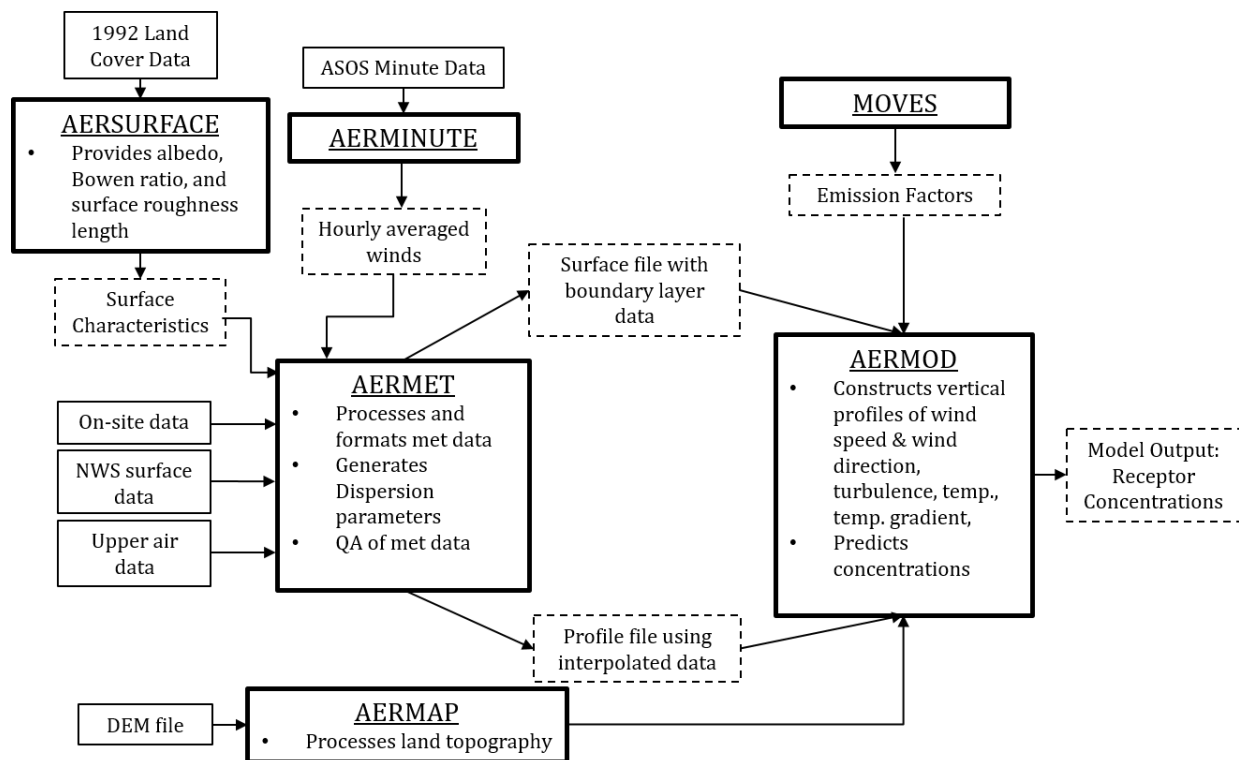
1992 Land Cover Data

AERSURFACE
• Provides albedo, Bowen ratio, and surface roughness length

Surface Characteristics

ASOS Minute Data

AERMINUTE

Hourly averaged winds

MOVES

Emission Factors

Surface file with boundary layer data

On-site data

NWS surface data

Upper air data

AERMET
• Processes and formats met data
• Generates Dispersion parameters
• QA of met data

AERMOD
• Constructs vertical profiles of wind speed & wind direction, turbulence, temp., temp. gradient,
• Predicts concentrations

Model Output: Receptor Concentrations

Profile file using interpolated data

DEM file

AERMAP
• Processes land topography